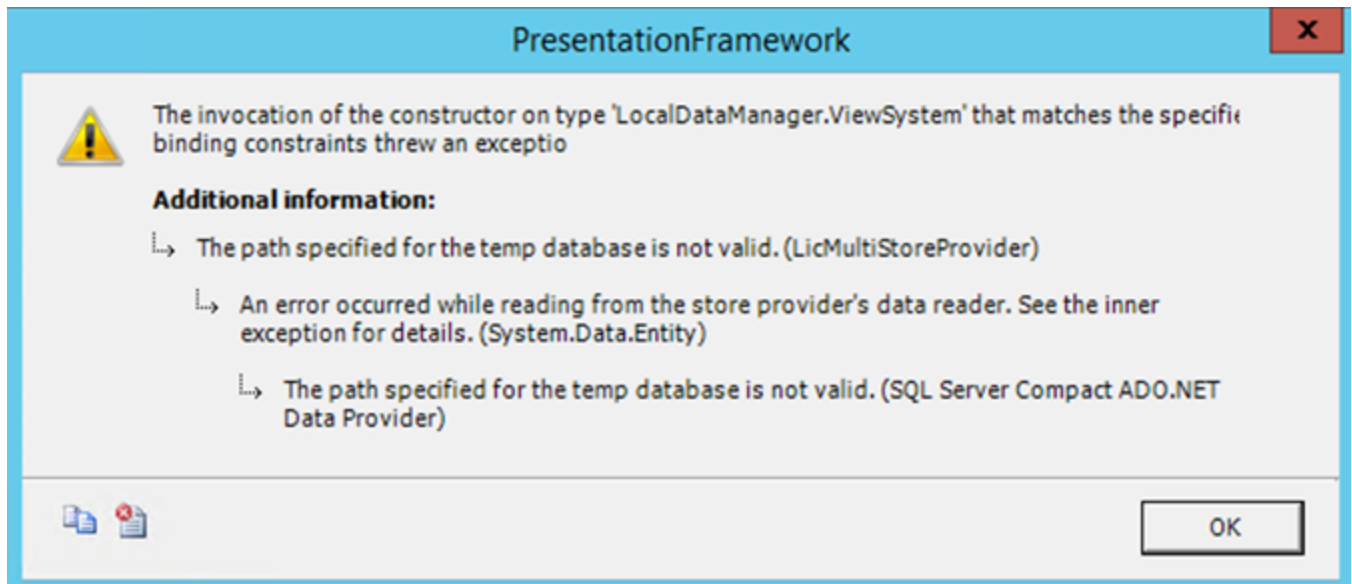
PresentationFramework

The invocation of the constructor on type 'LocalDataManager.ViewSystem' that matches the specifie binding constraints threw an exceptio

Additional information:

The path specified for the temp database is not valid. (LicMultiStoreProvider)

An error occurred while reading from the store provider's data reader. See the inner exception for details. (System.Data.Entity)

The path specified for the temp database is not valid. (SQL Server Compact ADO.NET Data Provider)

OK